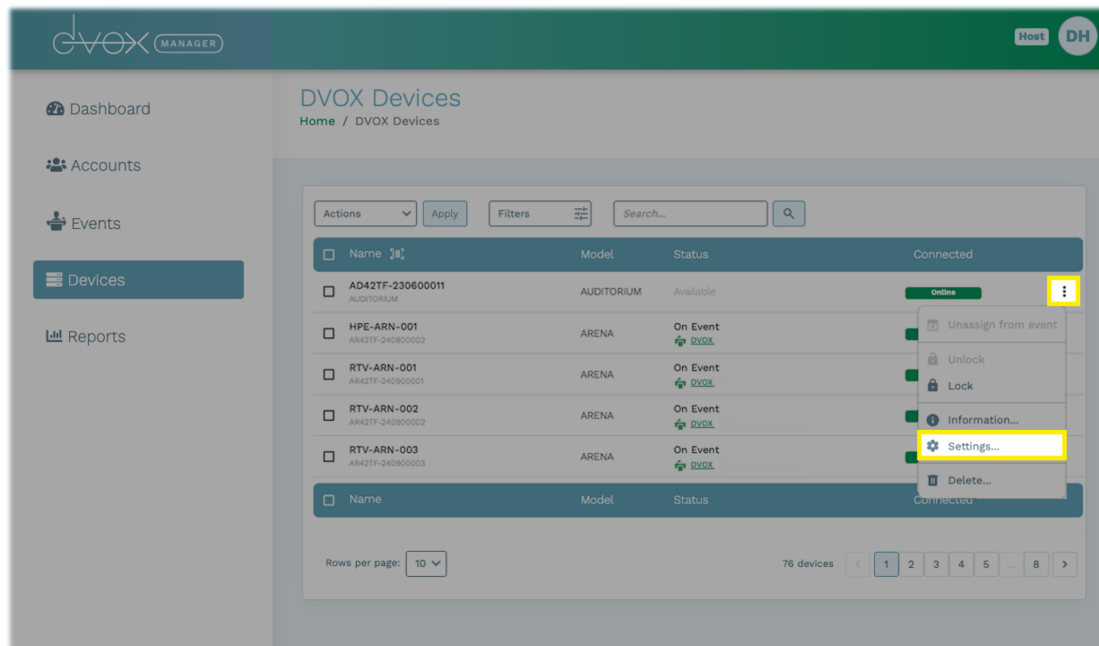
dvox MANAGER

Host DH

Dashboard

Accounts

Events

Devices

Reports

DVOX Devices

Home / DVOX Devices

Actions Apply Filters Search...

| Name | Model | Status | Connected |
|---|---|---|---|
| AD42TF-230600011 AUDITORIUM | AUDITORIUM | Available | Online |
| HPE-ARN-001 AR42TF-240800002 | ARENA | On Event DVOX | |
| RTV-ARN-001 AR42TF-240900001 | ARENA | On Event DVOX | |
| RTV-ARN-002 AR42TF-240900002 | ARENA | On Event DVOX | |
| RTV-ARN-003 AR42TF-240900003 | ARENA | On Event DVOX | |
| Name | Model | Status | Connected |

Unassign from event

Unlock

Lock

Information...

Settings...

Delete...

Rows per page: 10

76 devices

1 2 3 4 5 ... 8